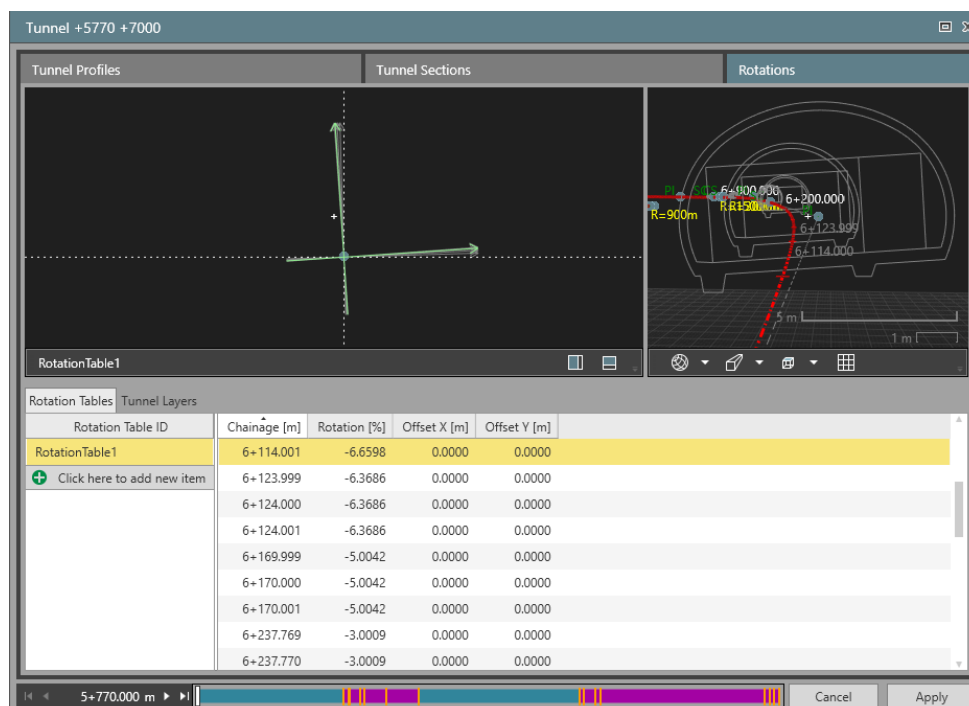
Tunnel +5770 +7000

Tunnel Profiles

Tunnel Sections

Rotations

RotationTable1

PI

6+200.000

R=900m

6+123.999

6+114.000

5 m

1 m

Rotation Tables

Tunnel Layers

Rotation Table ID

RotationTable1

Click here to add new item

| Chainage [m] | Rotation [%] | Offset X [m] | Offset Y [m] |
|---|---|---|---|
| 6+114.001 | -6.6598 | 0.0000 | 0.0000 |
| 6+123.999 | -6.3686 | 0.0000 | 0.0000 |
| 6+124.000 | -6.3686 | 0.0000 | 0.0000 |
| 6+124.001 | -6.3686 | 0.0000 | 0.0000 |
| 6+169.999 | -5.0042 | 0.0000 | 0.0000 |
| 6+170.000 | -5.0042 | 0.0000 | 0.0000 |
| 6+170.001 | -5.0042 | 0.0000 | 0.0000 |
| 6+237.769 | -3.0009 | 0.0000 | 0.0000 |
| 6+237.770 | -3.0009 | 0.0000 | 0.0000 |

5+770.000 m

Cancel

Apply